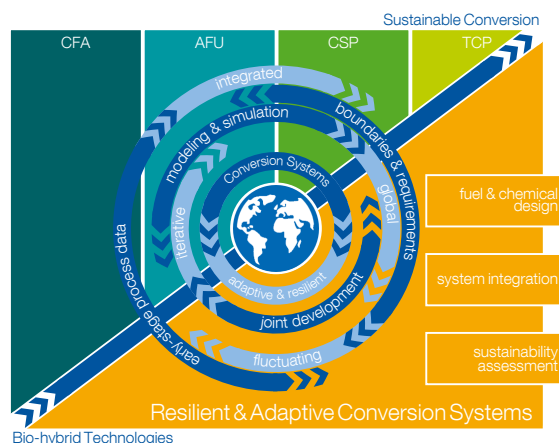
Sustainable Conversion

CFA

AFU

CSP

TCP

integrated

modeling & simulation

boundaries & requirements

Conversion Systems

iterative

global

early-stage process data

adaptive & resilient

joint development

fluctuating

fuel & chemical design

system integration

sustainability assessment

Resilient & Adaptive Conversion Systems

Bio-hybrid Technologies